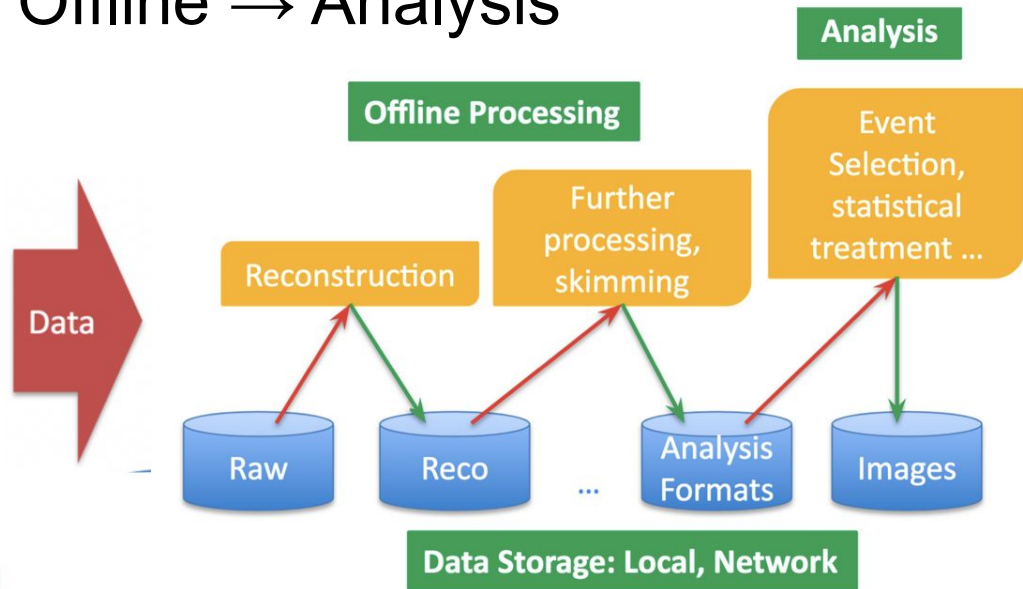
Offline → Analysis

Analysis

Offline Processing

Event Selection, statistical treatment ...

Further processing, skimming

Reconstruction

Data

Raw

Reco

...

Analysis Formats

Images

Data Storage: Local, Network